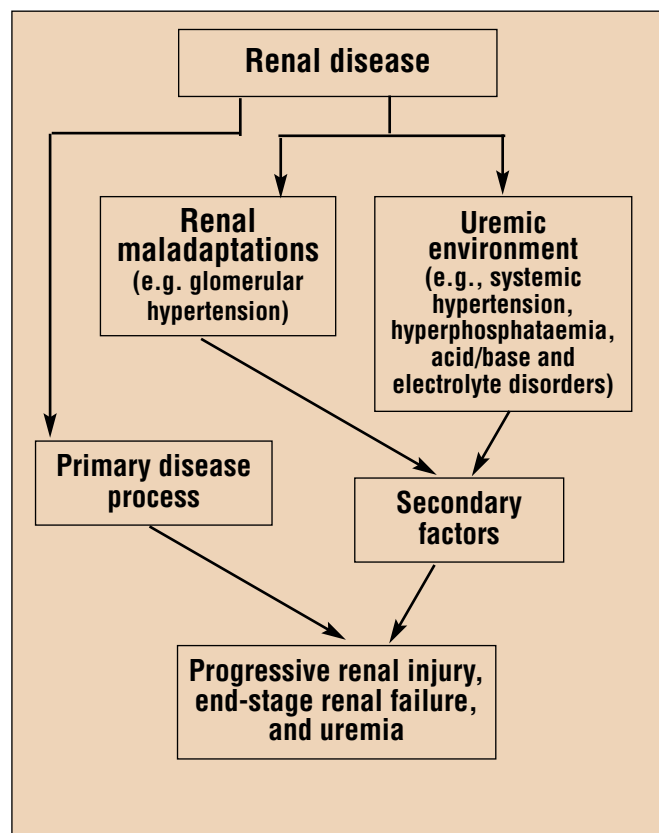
Renal disease

Renal maladaptations
(e.g. glomerular hypertension)

Uremic environment
(e.g., systemic hypertension, hyperphosphataemia, acid/base and electrolyte disorders)

Primary disease process

Secondary factors

Progressive renal injury, end-stage renal failure, and uremia